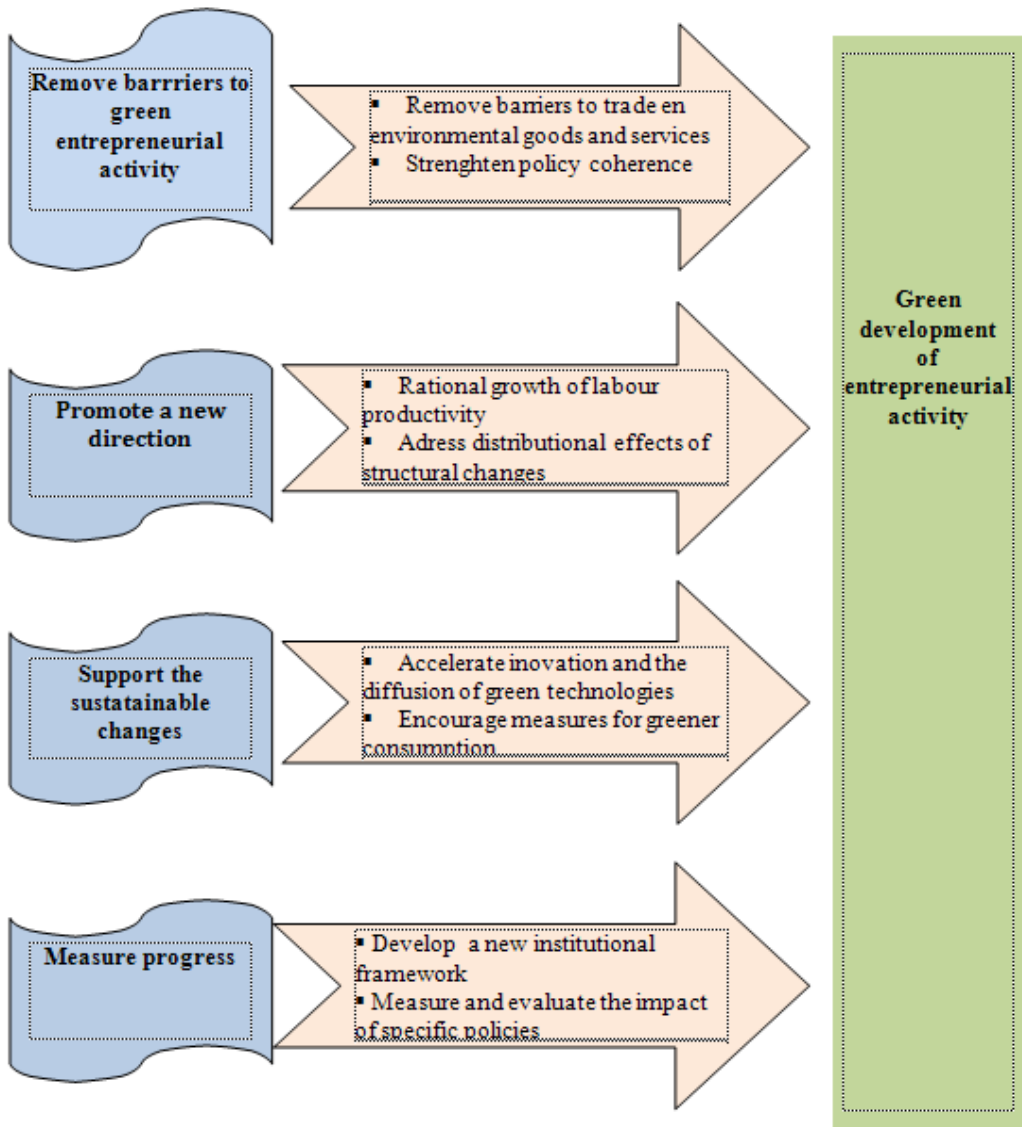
Remove barrriers to green entrepreneurial activity

▪ Remove barriers to trade en environmental goods and services
▪ Strenghten policy coherence

Promote a new direction

▪ Rational growth of labour productivity
▪ Adress distributional effects of structural changes

Support the sustatainable changes

▪ Accelerate inovation and the diffusion of green technologies
▪ Encourage measures for greener consumntion

Measure progress

▪ Develop a new institutional framework
▪ Measure and evaluate the impact of specific policies

Green development of entrepreneurial activity